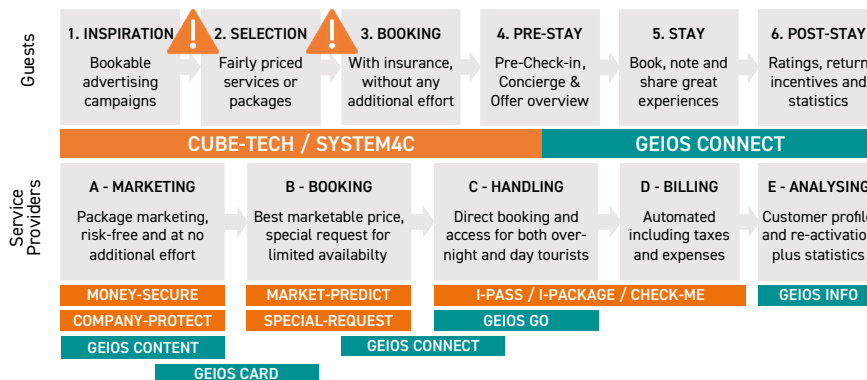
Guests

1. INSPIRATION
Bookable advertising campaigns

2. SELECTION
Fairly priced services or packages

3. BOOKING
With insurance, without any additional effort

4. PRE-STAY
Pre-Check-in, Concierge & Offer overview

5. STAY
Book, note and share great experiences

6. POST-STAY
Ratings, return incentives and statistics

CUBE-TECH / SYSTEM4C

GEIOS CONNECT

Service Providers

A - MARKETING
Package marketing, risk-free and at no additional effort

B - BOOKING
Best marketable price, special request for limited availabilty

C - HANDLING
Direct booking and access for both overnight and day tourists

D - BILLING
Automated including taxes and expenses

E - ANALYSING
Customer profile and re-activation plus statistics

MONEY-SECURE

COMPANY-PROTECT

GEIOS CONTENT

GEIOS CARD

MARKET-PREDICT

SPECIAL-REQUEST

GEIOS CONNECT

I-PASS / I-PACKAGE / CHECK-ME

GEIOS GO

GEIOS INFO